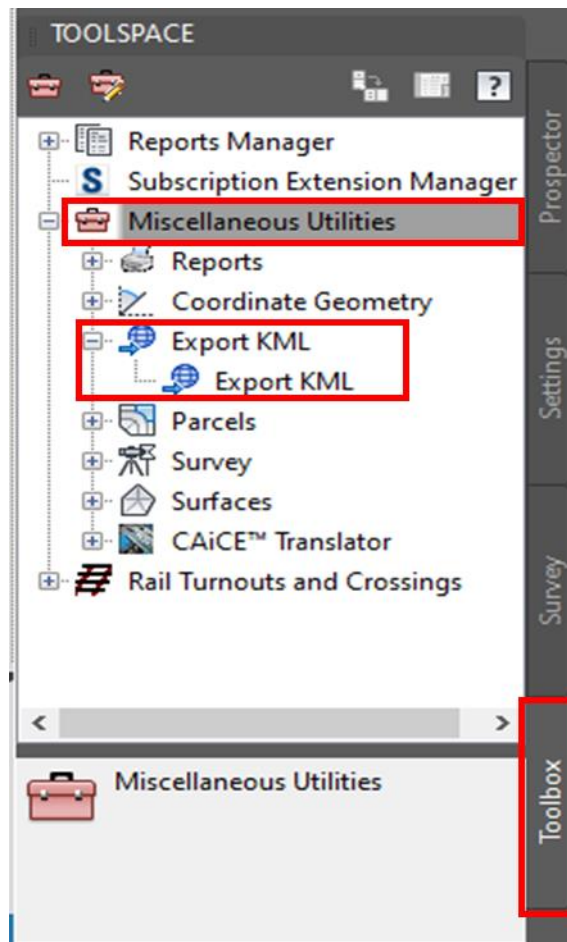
TOOLSPACE

?

Reports Manager
S Subscription Extension Manager
Miscellaneous Utilities
Reports
Coordinate Geometry
Export KML
Export KML
Parcels
Survey
Surfaces
CAiCE™ Translator
Rail Turnouts and Crossings

<
>

Miscellaneous Utilities

Prospector
Settings
Survey
Toolbox